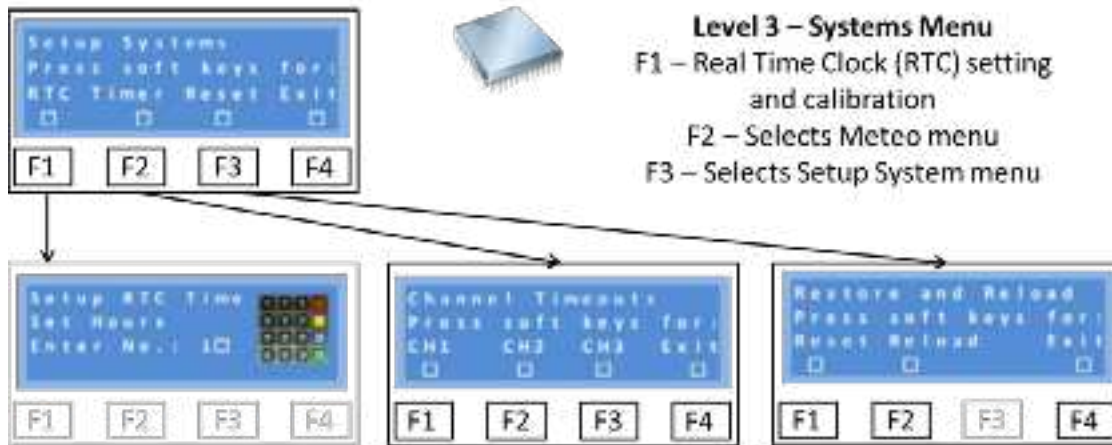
Setup Systems
Press soft keys for:
RTC Timer Reset Exit

F1 F2 F3 F4

Level 3 – Systems Menu
F1 – Real Time Clock (RTC) setting and calibration
F2 – Selects Meteo menu
F3 – Selects Setup System menu

Setup RTC Time
Set Hours
Enter No.: 1

F1 F2 F3 F4

Channel Timeouts
Press soft keys for:
CH1 CH2 CH3 Exit

F1 F2 F3 F4

Restore and Reload
Press soft keys for:
Reset Reload Exit

F1 F2 F3 F4